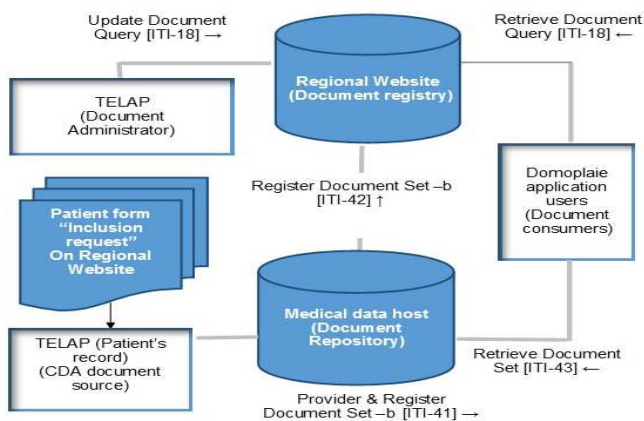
Update Document Query [ITI-18] →

Retrieve Document Query [ITI-18] ←

Regional Website (Document registry)

TELAP (Document Administrator)

Domoplaie application users (Document consumers)

Register Document Set –b [ITI-42] ↑

Patient form "Inclusion request" On Regional Website

Medical data host (Document Repository)

TELAP (Patient's record) (CDA document source)

Retrieve Document Set [ITI-43] ←

Provider & Register Document Set –b [ITI-41] →